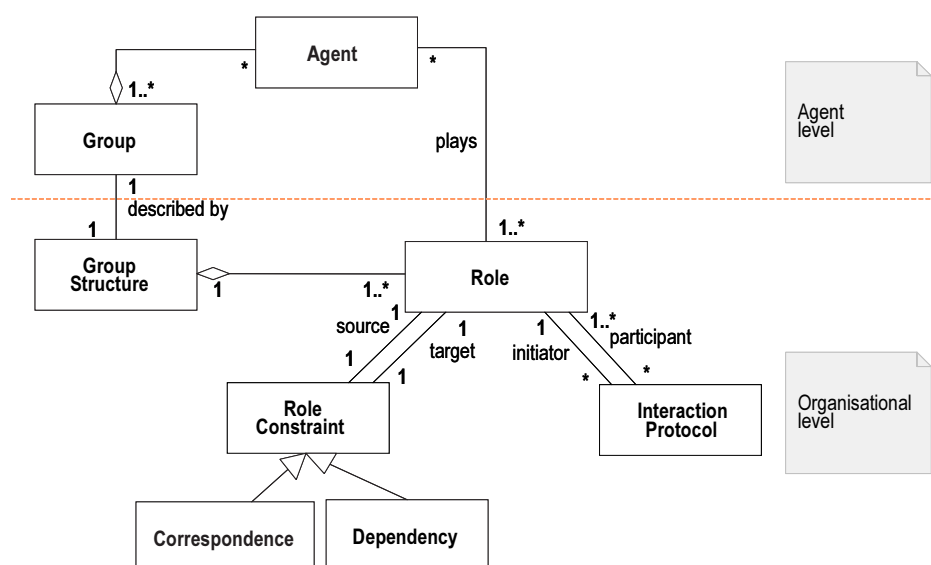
Agent

*

*

1..*

Group

plays

Agent level

1

described by

1

Group Structure

1

1..*

Role

1..*

source

1

1

target

1

initiator

1..*

participant

1

1

*

*

Role Constraint

Interaction Protocol

Organisational level

Correspondence

Dependency